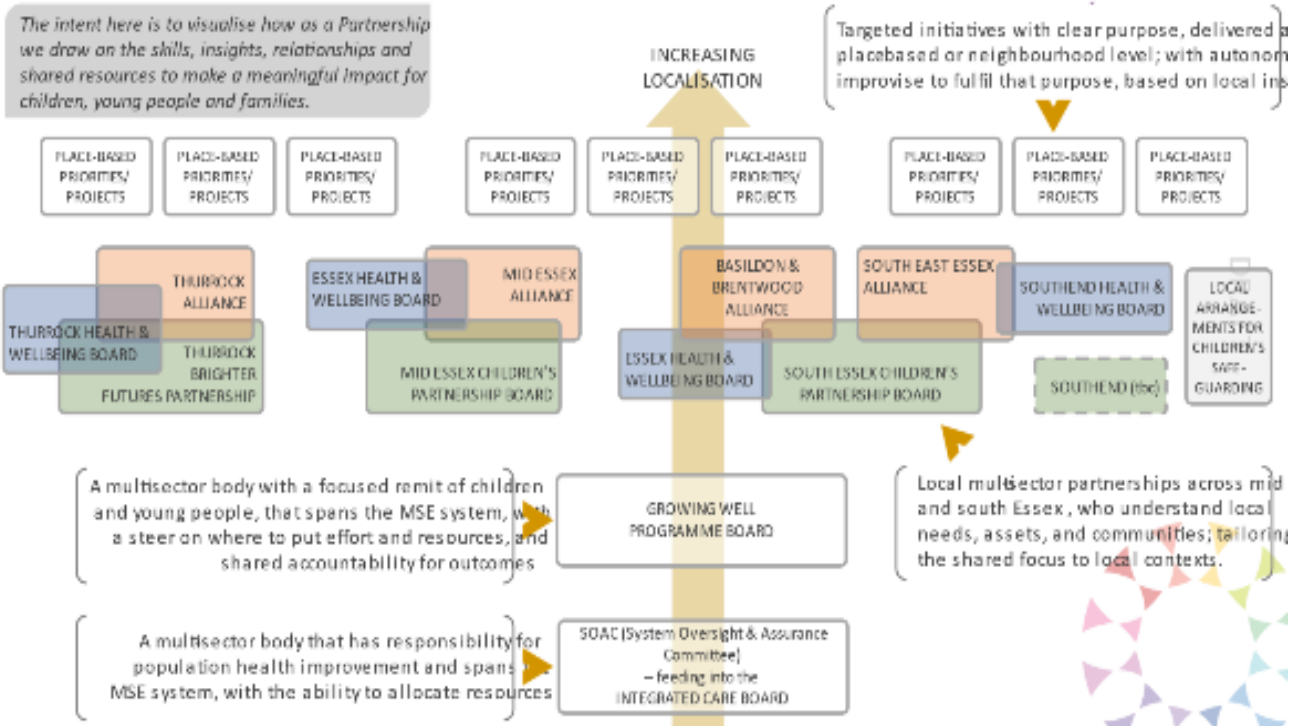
The intent here is to visualise how as a Partnership we draw on the skills, insights, relationships and shared resources to make a meaningful impact for children, young people and families.

INCREASING LOCALISATION

Targeted initiatives with clear purpose, delivered a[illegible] placebased or neighbourhood level; with autonom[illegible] improvise to fulfil that purpose, based on local ins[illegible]

PLACE-BASED PRIORITIES/ PROJECTS

PLACE-BASED PRIORITIES/ PROJECTS

PLACE-BASED PRIORITIES/ PROJECTS

PLACE-BASED PRIORITIES/ PROJECTS

PLACE-BASED PRIORITIES/ PROJECTS

PLACE-BASED PRIORITIES/ PROJECTS

PLACE-BASED PRIORITIES/ PROJECTS

PLACE-BASED PRIORITIES/ PROJECTS

PLACE-BASED PRIORITIES/ PROJECTS

THURROCK ALLIANCE

THURROCK HEALTH & WELLBEING BOARD

THURROCK BRIGHTER FUTURES PARTNERSHIP

ESSEX HEALTH & WELLBEING BOARD

MID ESSEX ALLIANCE

MID ESSEX CHILDREN'S PARTNERSHIP BOARD

BASILDON & BRENTWOOD ALLIANCE

ESSEX HEALTH & WELLBEING BOARD

SOUTH ESSEX CHILDREN'S PARTNERSHIP BOARD

SOUTH EAST ESSEX ALLIANCE

SOUTHEND HEALTH & WELLBEING BOARD

SOUTHEND (tbc)

LOCAL ARRANGE-MENTS FOR CHILDREN'S SAFE-GUARDING

A multisector body with a focused remit of children and young people, that spans the MSE system, with a steer on where to put effort and resources, and shared accountability for outcomes

GROWING WELL PROGRAMME BOARD

Local multisector partnerships across mid and south Essex, who understand local needs, assets, and communities; tailoring the shared focus to local contexts.

A multisector body that has responsibility for population health improvement and spans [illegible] MSE system, with the ability to allocate resources

SOAC (System Oversight & Assurance Committee) – feeding into the INTEGRATED CARE BOARD